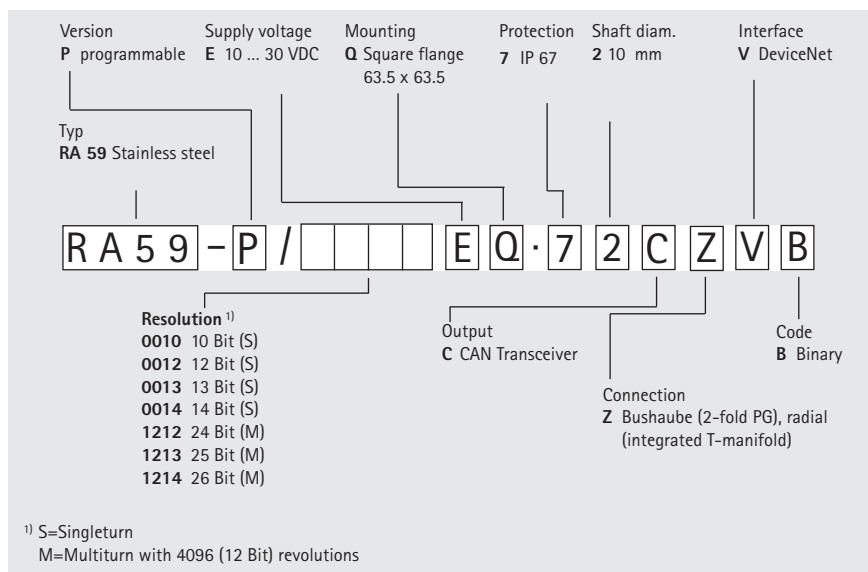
Version
**P** programmable

Supply voltage
**E** 10 ... 30 VDC

Mounting
**Q** Square flange 63.5 x 63.5

Protection
**7** IP 67

Shaft diam.
**2** 10 mm

Interface
**V** DeviceNet

Typ
**RA 59** Stainless steel

RA59 – P / E Q · 7 2 C Z V B

Resolution $^{1)}$
**0010** 10 Bit (S)
**0012** 12 Bit (S)
**0013** 13 Bit (S)
**0014** 14 Bit (S)
**1212** 24 Bit (M)
**1213** 25 Bit (M)
**1214** 26 Bit (M)

Output
**C** CAN Transceiver

Connection
**Z** Bushaube (2-fold PG), radial (integrated T-manifold)

Code
**B** Binary

$^{1)}$ S=Singleturn
M=Multiturn with 4096 (12 Bit) revolutions